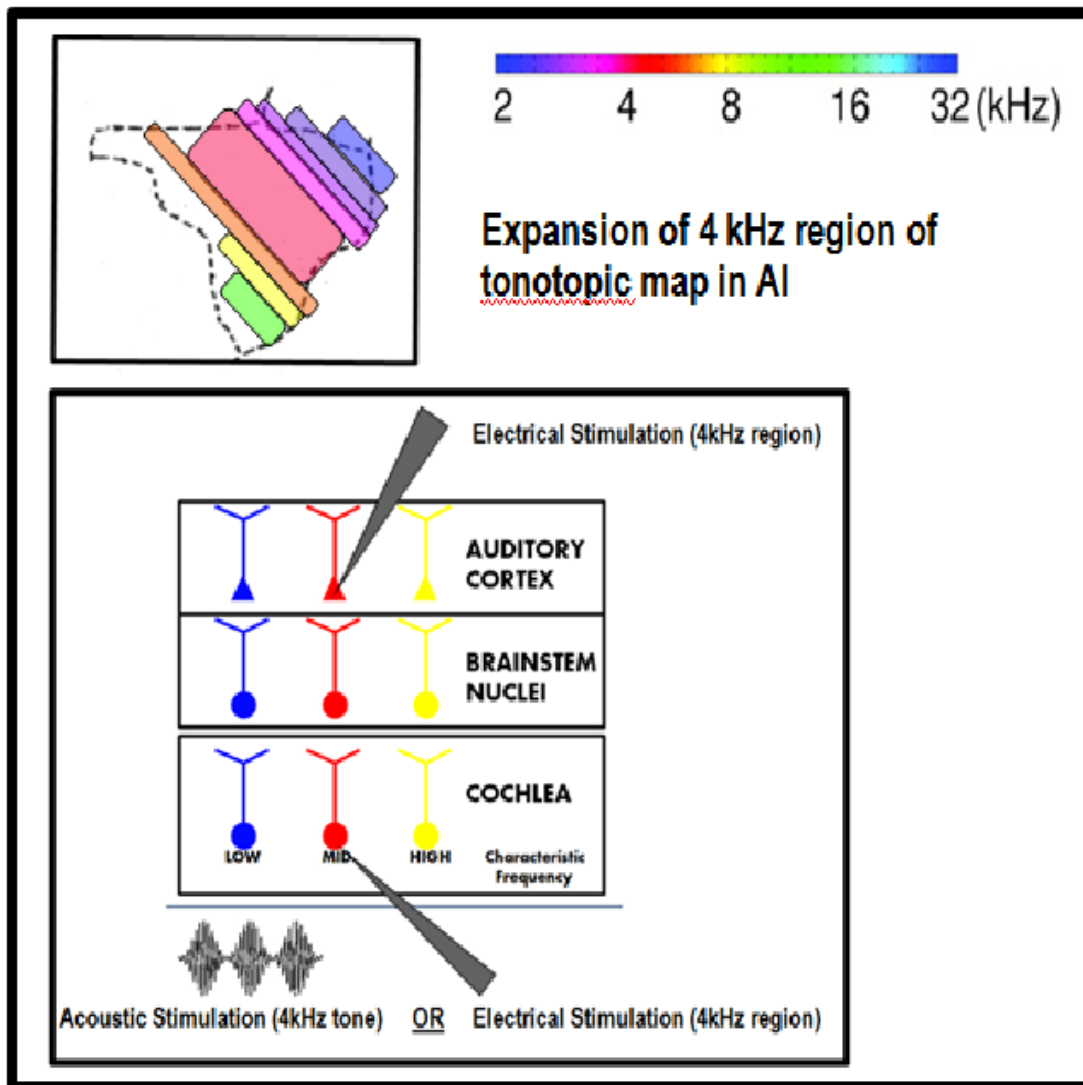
2 4 8 16 32 (kHz)

Expansion of 4 kHz region of tonotopic map in AI

Electrical Stimulation (4kHz region)

AUDITORY CORTEX

BRAINSTEM NUCLEI

COCHLEA

LOW MID HIGH Characteristic Frequency

Acoustic Stimulation (4kHz tone) OR Electrical Stimulation (4kHz region)